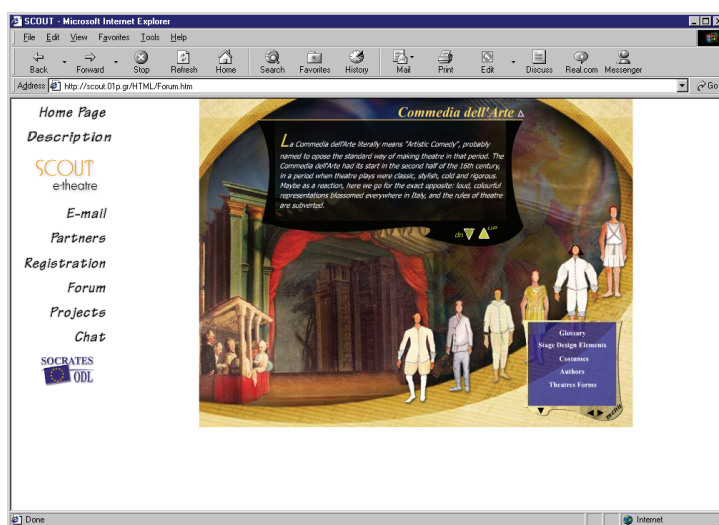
SCOUT - Microsoft Internet Explorer

File Edit View Favorites Tools Help

Back Forward Stop Refresh Home Search Favorites History Mail Print Edit Discuss Real.com Messenger

Address http://scout.01p.gr/HTML/Forum.htm

Go

Home Page
Description
SCOUT
e-theatre
E-mail
Partners
Registration
Forum
Projects
Chat
SOCRATES
ODL

Commedia dell'Arte

La Commedia dell'Arte literally means "Artistic Comedy", probably named to opose the standard way of making theatre in that period. The Commedia dell'Arte had its start in the second half of the 16th century, in a period when theatre plays were classic, stylish, cold and rigorous. Maybe as a reaction, here we go for the exact opposite: loud, colourful representations blossomed everywhere in Italy, and the rules of theatre are subverted.

dn up

Glossary
Stage Design Elements
Costumes
Authors
Theatres Forms

menu

Done

Internet